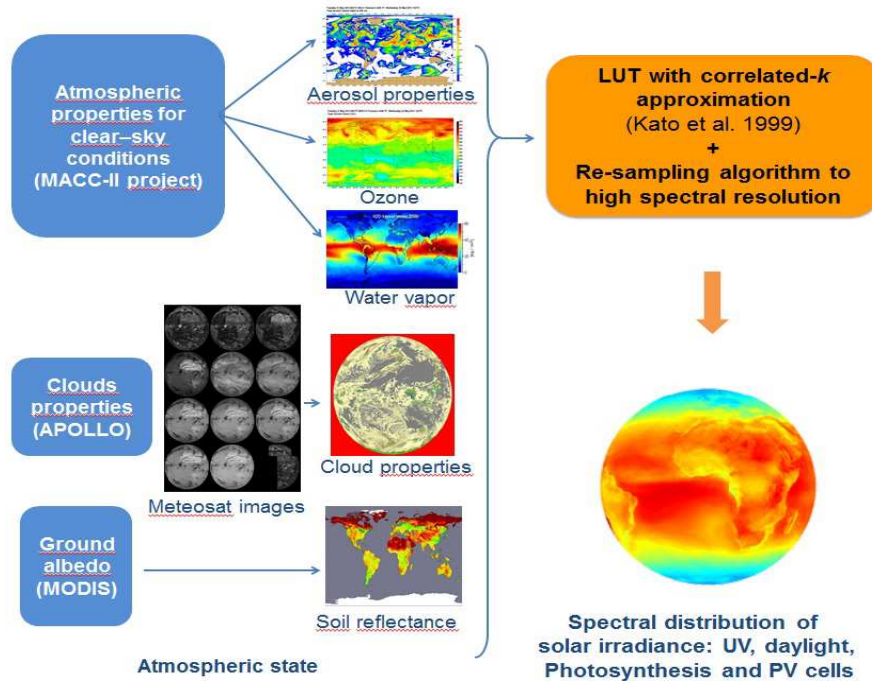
Atmospheric properties for clear–sky conditions (MACC-II project)

Aerosol properties

Ozone

Water vapor

Clouds properties (APOLLO)

Meteosat images

Cloud properties

Ground albedo (MODIS)

Soil reflectance

Atmospheric state

LUT with correlated-*k* approximation (Kato et al. 1999) + Re-sampling algorithm to high spectral resolution

Spectral distribution of solar irradiance: UV, daylight, Photosynthesis and PV cells